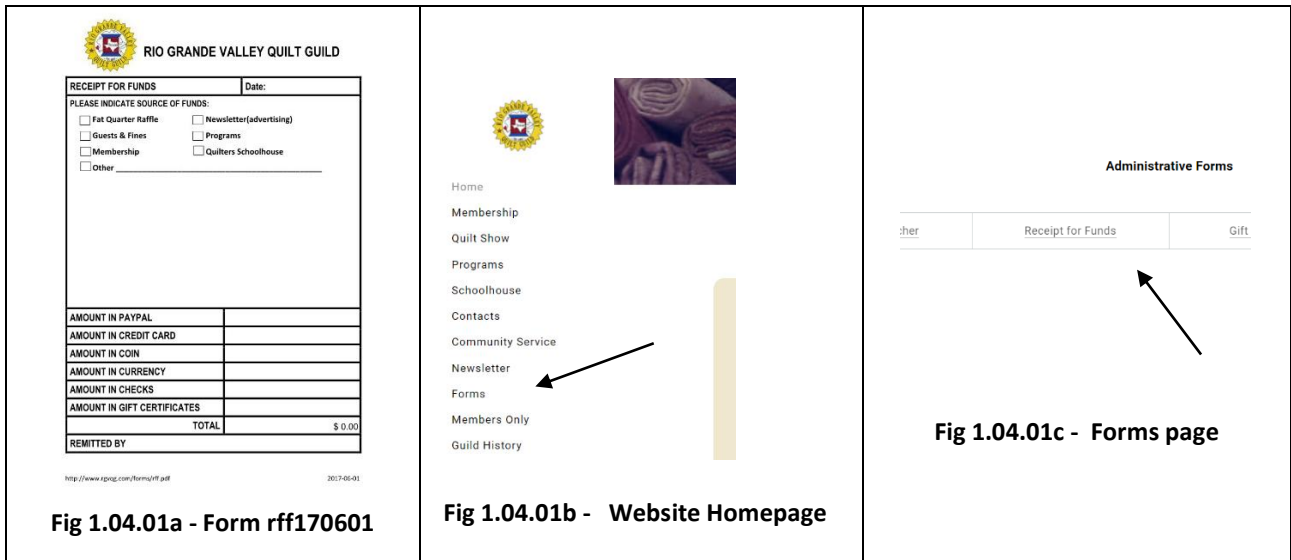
RIO GRANDE VALLEY QUILT GUILD

| RECEIPT FOR FUNDS | Date: |
|---|---|

PLEASE INDICATE SOURCE OF FUNDS:
Fat Quarter Raffle
Newsletter(advertising)
Guests & Fines
Programs
Membership
Quilters Schoolhouse
Other

| AMOUNT IN PAYPAL | |
|---|---|
| AMOUNT IN CREDIT CARD | |
| AMOUNT IN COIN | |
| AMOUNT IN CURRENCY | |
| AMOUNT IN CHECKS | |
| AMOUNT IN GIFT CERTIFICATES | |
| TOTAL | $ 0.00 |
| REMITTED BY | |

http://www.rgvqg.com/forms/rff.pdf 2017-06-01

Fig 1.04.01a - Form rff170601

Home
Membership
Quilt Show
Programs
Schoolhouse
Contacts
Community Service
Newsletter
Forms
Members Only
Guild History

Fig 1.04.01b - Website Homepage

Administrative Forms

:her Receipt for Funds Gift

Fig 1.04.01c - Forms page